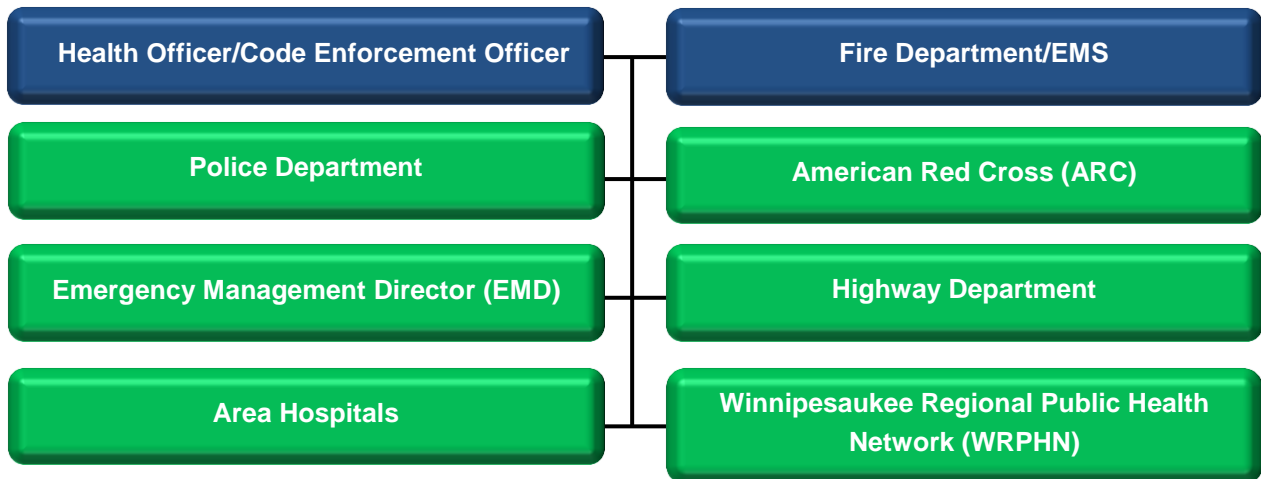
Health Officer/Code Enforcement Officer

Fire Department/EMS

Police Department

American Red Cross (ARC)

Emergency Management Director (EMD)

Highway Department

Area Hospitals

Winnipesaukee Regional Public Health Network (WRPHN)